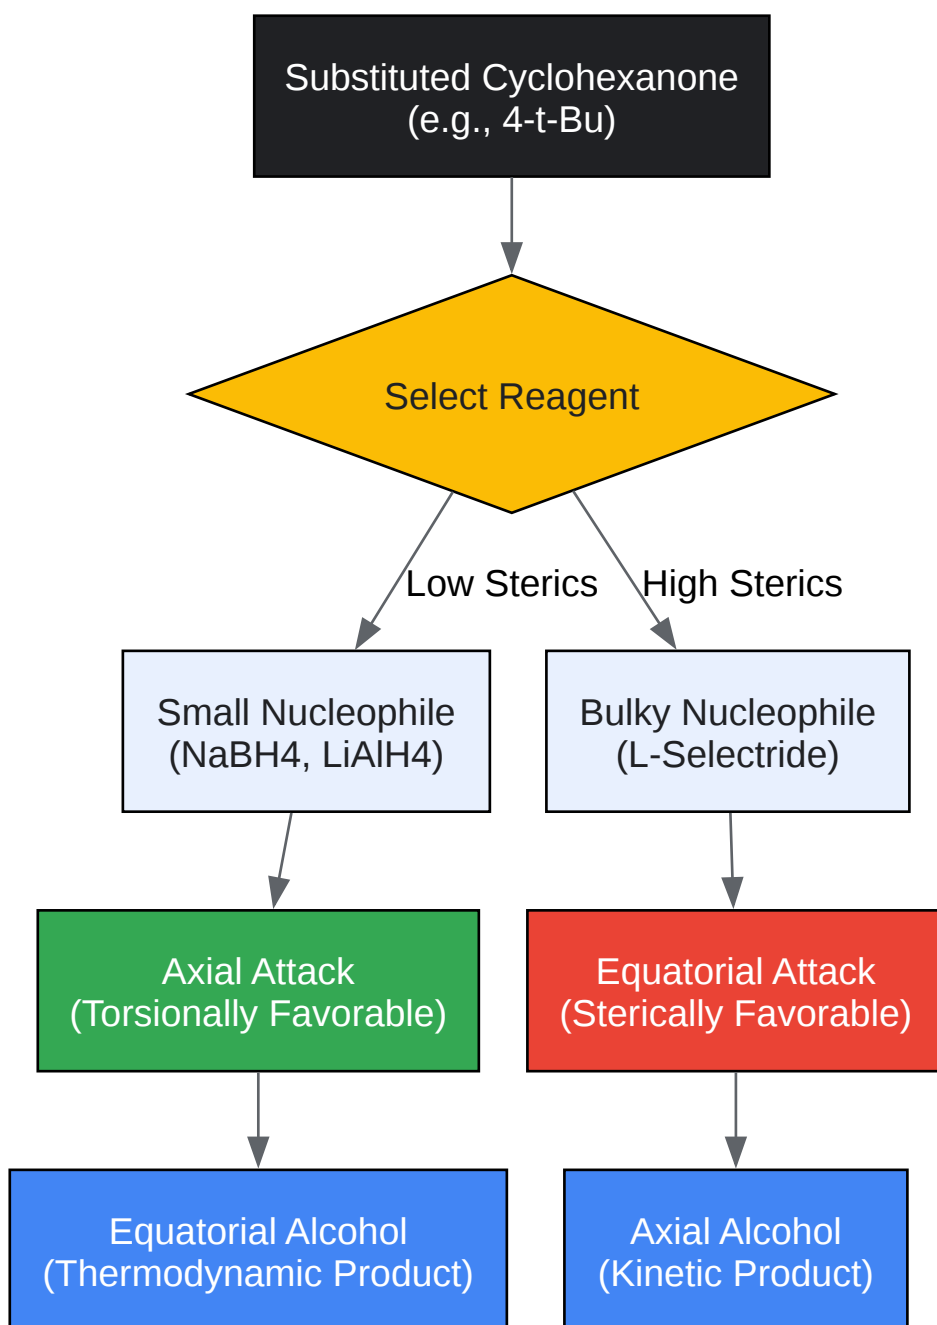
Substituted Cyclohexanone
(e.g., 4-t-Bu)

Select Reagent

Low Sterics

High Sterics

Small Nucleophile
(NaBH4, LiAlH4)

Bulky Nucleophile
(L-Selectride)

Axial Attack
(Torsionally Favorable)

Equatorial Attack
(Sterically Favorable)

Equatorial Alcohol
(Thermodynamic Product)

Axial Alcohol
(Kinetic Product)